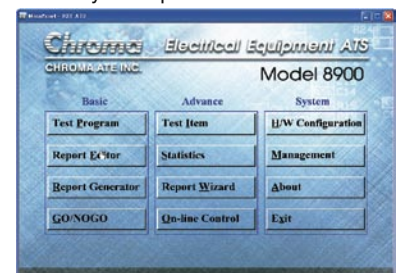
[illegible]

Chroma Electrical Equipment ATS
CHROMA ATE INC.
Model 8900

| Basic | Advance | System |
|---|---|---|
| Test Program | Test Item | H/W Configuration |
| Report Editor | Statistics | Management |
| Report Generator | Report Wizard | About |
| GO/NOGO | On-line Control | Exit |